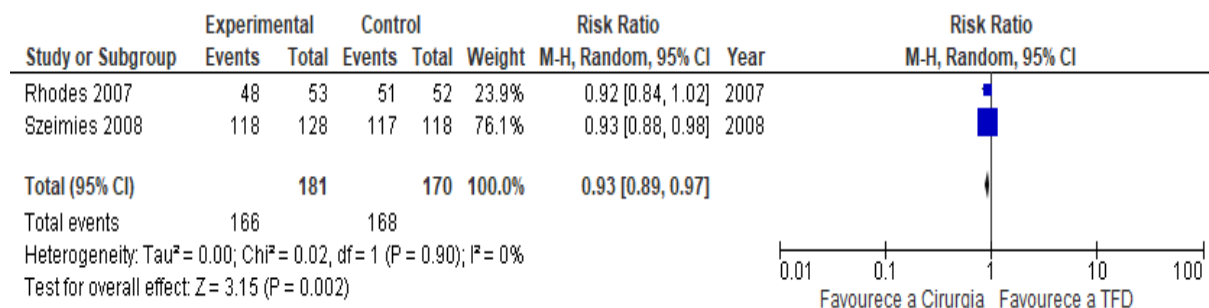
| Study or Subgroup | Experimental Events | Experimental Total | Control Events | Control Total | Weight | Risk Ratio M-H, Random, 95% CI | Year |
|---|---|---|---|---|---|---|---|
| Rhodes 2007 | 48 | 53 | 51 | 52 | 23.9% | 0.92 [0.84, 1.02] | 2007 |
| Szeimies 2008 | 118 | 128 | 117 | 118 | 76.1% | 0.93 [0.88, 0.98] | 2008 |
| Total (95% CI) | | 181 | | 170 | 100.0% | 0.93 [0.89, 0.97] | |
| Total events | 166 | | 168 | | | | |

Heterogeneity: Tau² = 0.00; Chi² = 0.02, df = 1 (P = 0.90); I² = 0%
Test for overall effect: Z = 3.15 (P = 0.002)

Risk Ratio
M-H, Random, 95% CI

0.01 0.1 1 10 100
Favourece a Cirurgia Favourece a TFD